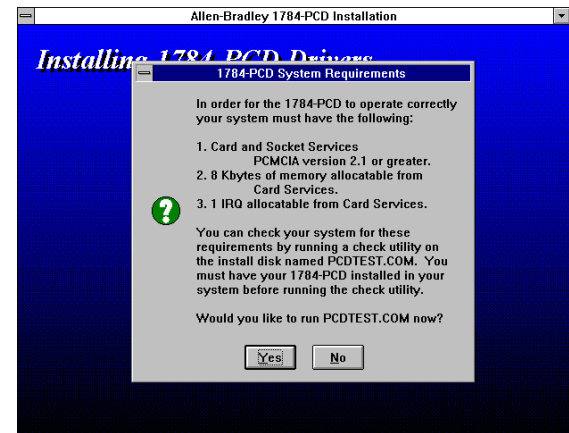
Allen-Bradley 1784-PCD Installation

Installing 1784-PCD Drivers

1784-PCD System Requirements

In order for the 1784-PCD to operate correctly your system must have the following:

1. Card and Socket Services
PCMCIA version 2.1 or greater.
2. 8 Kbytes of memory allocatable from Card Services.
3. 1 IRQ allocatable from Card Services.

You can check your system for these requirements by running a check utility on the install disk named PCDTEST.COM. You must have your 1784-PCD installed in your system before running the check utility.

Would you like to run PCDTEST.COM now?

Yes No